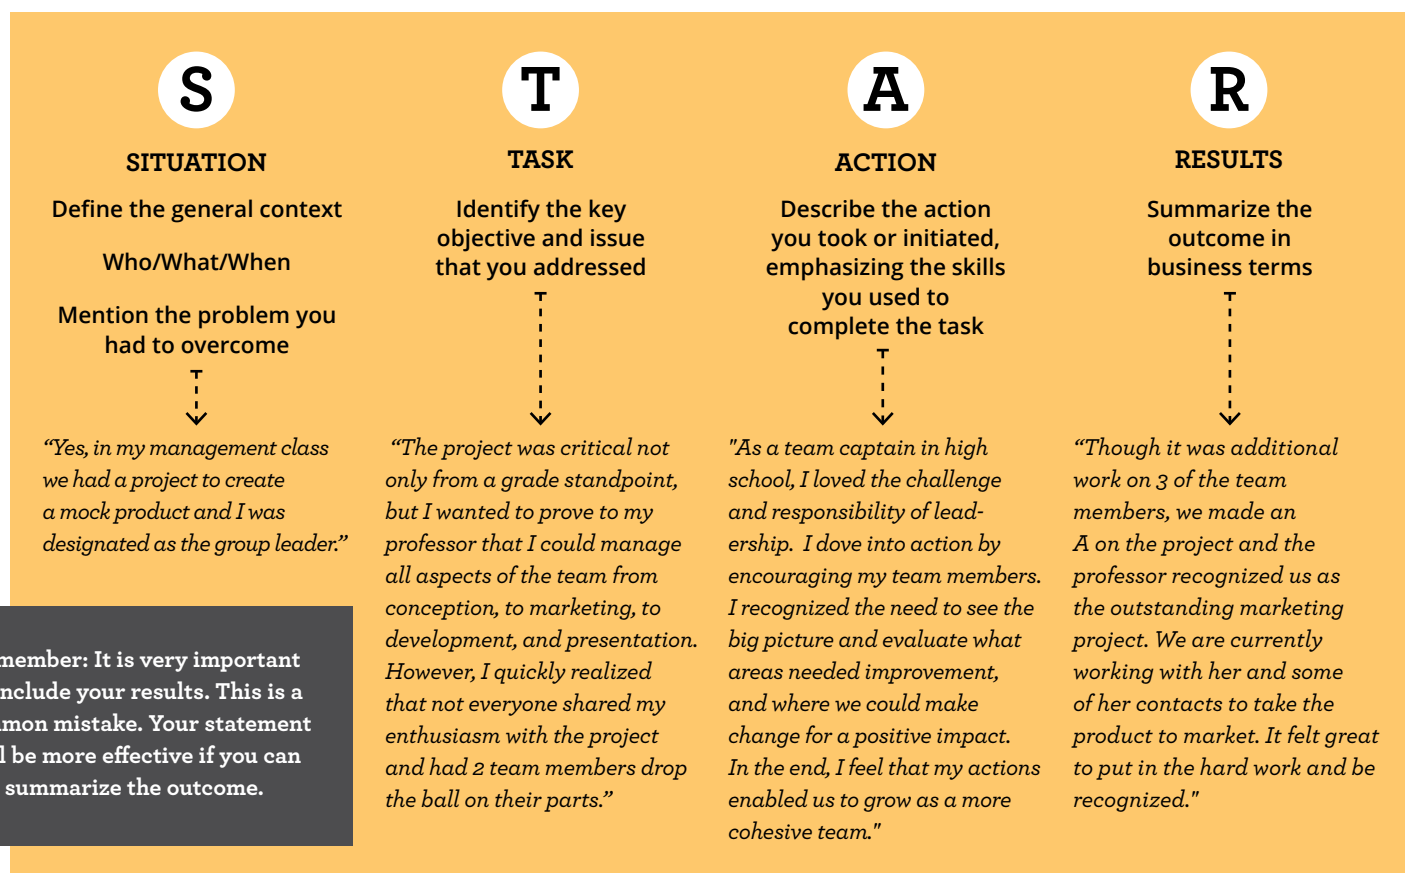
S

SITUATION

Define the general context

Who/What/When

Mention the problem you had to overcome

“Yes, in my management class we had a project to create a mock product and I was designated as the group leader.”

member: It is very important nclude your results. This is a mon mistake. Your statement l be more effective if you can summarize the outcome.

T

TASK

Identify the key objective and issue that you addressed

“The project was critical not only from a grade standpoint, but I wanted to prove to my professor that I could manage all aspects of the team from conception, to marketing, to development, and presentation. However, I quickly realized that not everyone shared my enthusiasm with the project and had 2 team members drop the ball on their parts.”

A

ACTION

Describe the action you took or initiated, emphasizing the skills you used to complete the task

"As a team captain in high school, I loved the challenge and responsibility of leadership. I dove into action by encouraging my team members. I recognized the need to see the big picture and evaluate what areas needed improvement, and where we could make change for a positive impact. In the end, I feel that my actions enabled us to grow as a more cohesive team."

R

RESULTS

Summarize the outcome in business terms

“Though it was additional work on 3 of the team members, we made an A on the project and the professor recognized us as the outstanding marketing project. We are currently working with her and some of her contacts to take the product to market. It felt great to put in the hard work and be recognized."